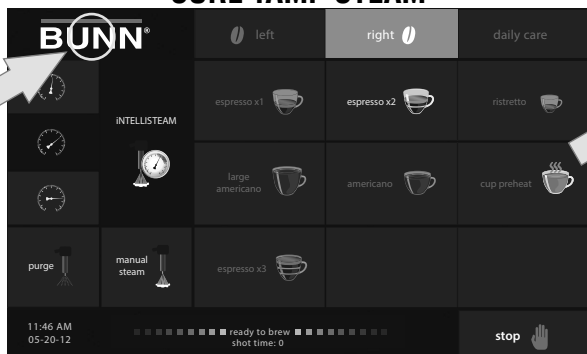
SURE TAMP STEAM

BUNN®

left

right

daily care

iNTELLISTEAM

espresso x1

espresso x2

ristretto

large americano

americano

cup preheat

purge

manual steam

espresso x3

11:46 AM
05-20-12

ready to brew
shot time: 0

stop